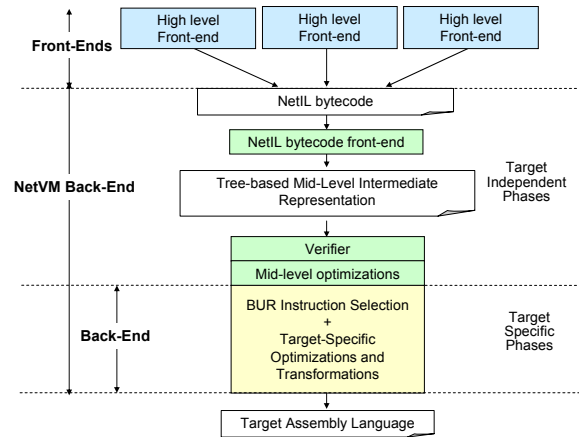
Front-Ends

High level Front-end

High level Front-end

High level Front-end

NetIL bytecode

NetIL bytecode front-end

NetVM Back-End

Tree-based Mid-Level Intermediate Representation

Target Independent Phases

Verifier

Mid-level optimizations

Back-End

BUR Instruction Selection + Target-Specific Optimizations and Transformations

Target Specific Phases

Target Assembly Language